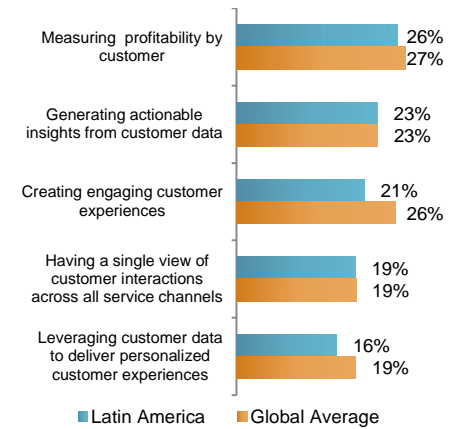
Measuring profitability by customer
26%
27%

Generating actionable insights from customer data
23%
23%

Creating engaging customer experiences
21%
26%

Having a single view of customer interactions across all service channels
19%
19%

Leveraging customer data to deliver personalized customer experiences
16%
19%

Latin America
Global Average